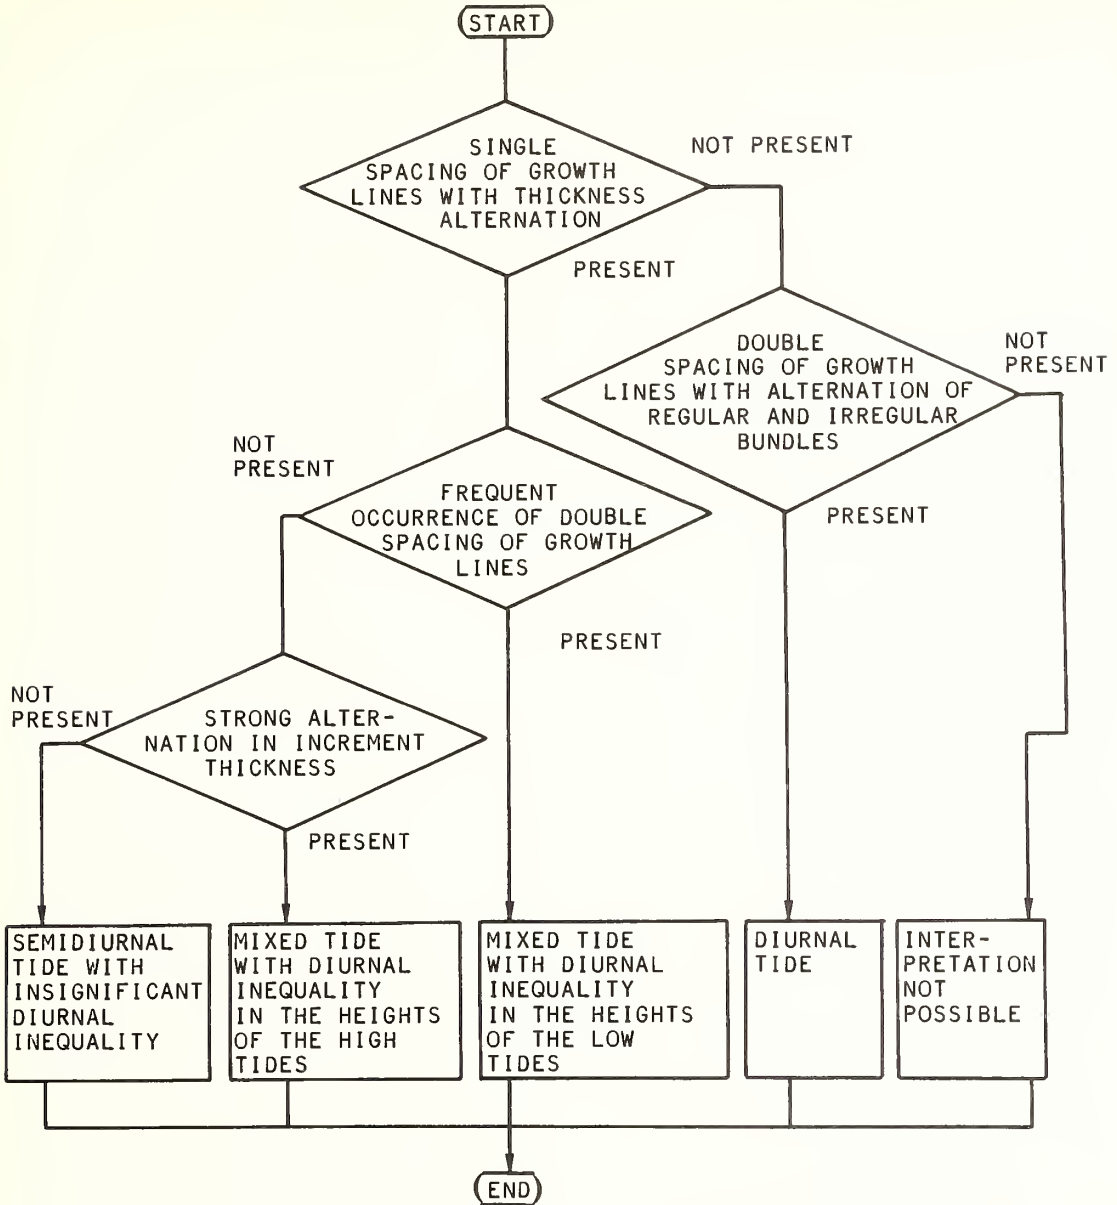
START

SINGLE SPACING OF GROWTH LINES WITH THICKNESS ALTERNATION

NOT PRESENT

PRESENT

DOUBLE SPACING OF GROWTH LINES WITH ALTERNATION OF REGULAR AND IRREGULAR BUNDLES

NOT PRESENT

NOT PRESENT

FREQUENT OCCURRENCE OF DOUBLE SPACING OF GROWTH LINES

PRESENT

PRESENT

NOT PRESENT

STRONG ALTERNATION IN INCREMENT THICKNESS

PRESENT

SEMIDIURNAL TIDE WITH INSIGNIFICANT DIURNAL INEQUALITY

MIXED TIDE WITH DIURNAL INEQUALITY IN THE HEIGHTS OF THE HIGH TIDES

MIXED TIDE WITH DIURNAL INEQUALITY IN THE HEIGHTS OF THE LOW TIDES

DIURNAL TIDE

INTERPRETATION NOT POSSIBLE

END